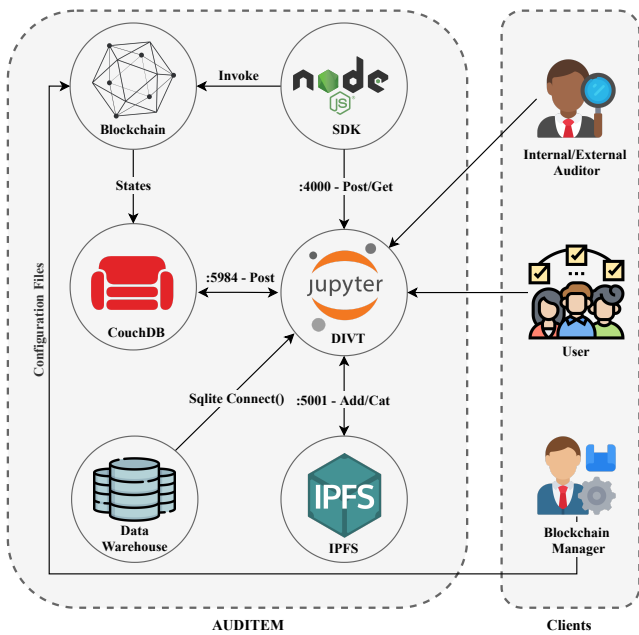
Blockchain

Invoke

node JS

SDK

Internal/External Auditor

States

:4000 - Post/Get

Configuration Files

CouchDB

:5984 - Post

jupyter

DIVT

User

Sqlite Connect()

:5001 - Add/Cat

Data Warehouse

IPFS

IPFS

Blockchain Manager

AUDITEM

Clients